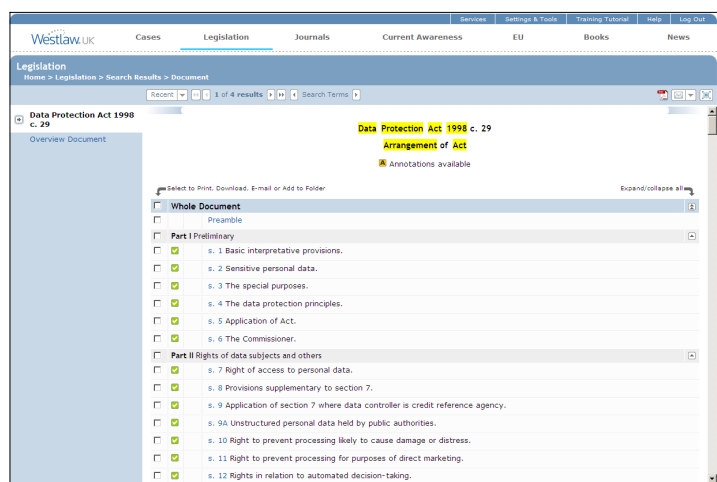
Services | Settings & Tools | Training Tutorial | Help | Log Out

Westlaw.UK | Cases | Legislation | Journals | Current Awareness | EU | Books | News

Legislation
Home > Legislation > Search Results > Document

Recent | 1 of 4 results | Search Terms

Data Protection Act 1998 c. 29
Overview Document

Data Protection Act 1998 c. 29
Arrangement of Act
A Annotations available

Select to Print, Download, E-mail or Add to Folder
Expand/collapse all

Whole Document
Preamble
Part I Preliminary
s. 1 Basic interpretative provisions.
s. 2 Sensitive personal data.
s. 3 The special purposes.
s. 4 The data protection principles.
s. 5 Application of Act.
s. 6 The Commissioner.
Part II Rights of data subjects and others
s. 7 Right of access to personal data.
s. 8 Provisions supplementary to section 7.
s. 9 Application of section 7 where data controller is credit reference agency.
s. 9A Unstructured personal data held by public authorities.
s. 10 Right to prevent processing likely to cause damage or distress.
s. 11 Right to prevent processing for purposes of direct marketing.
s. 12 Rights in relation to automated decision-taking.